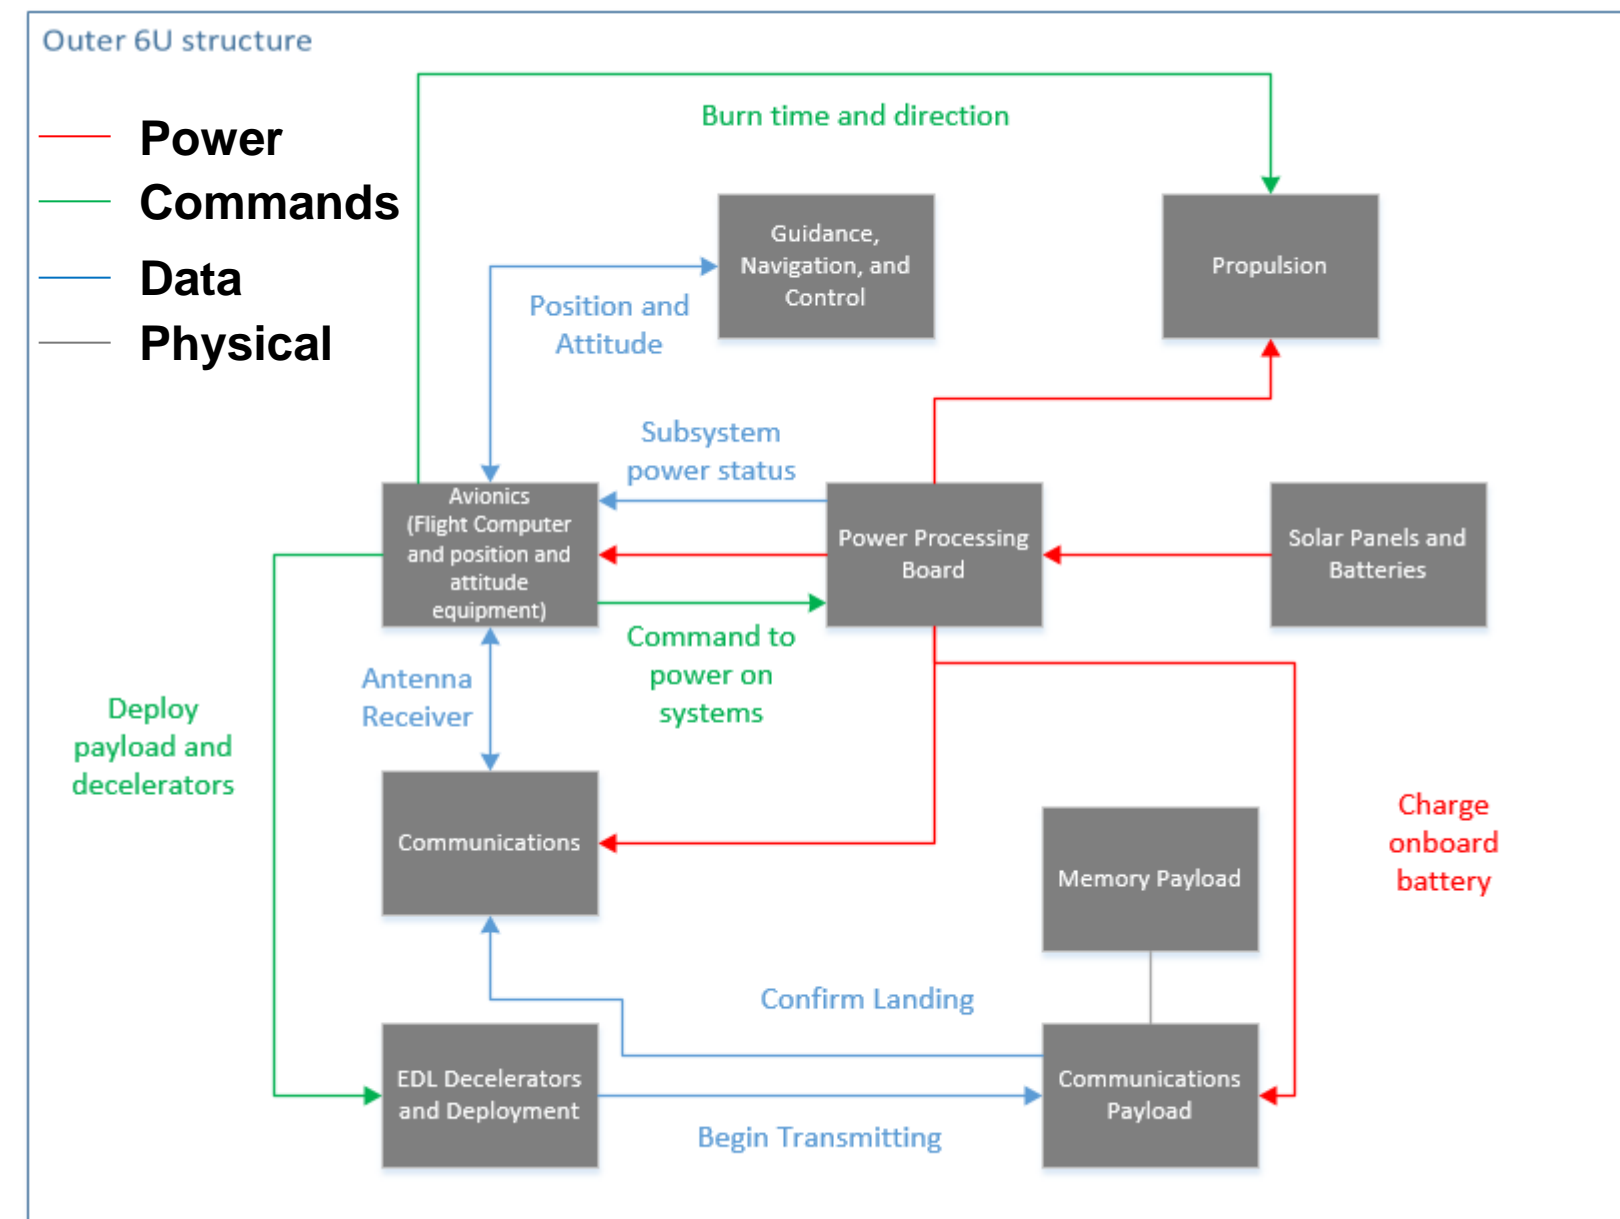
Outer 6U structure

Power
Commands
Data
Physical

Burn time and direction

Guidance, Navigation, and Control

Propulsion

Position and Attitude

Subsystem power status

Avionics (Flight Computer and position and attitude equipment)

Power Processing Board

Solar Panels and Batteries

Command to power on systems

Antenna Receiver

Deploy payload and decelerators

Communications

Memory Payload

Charge onboard battery

Confirm Landing

EDL Decelerators and Deployment

Communications Payload

Begin Transmitting